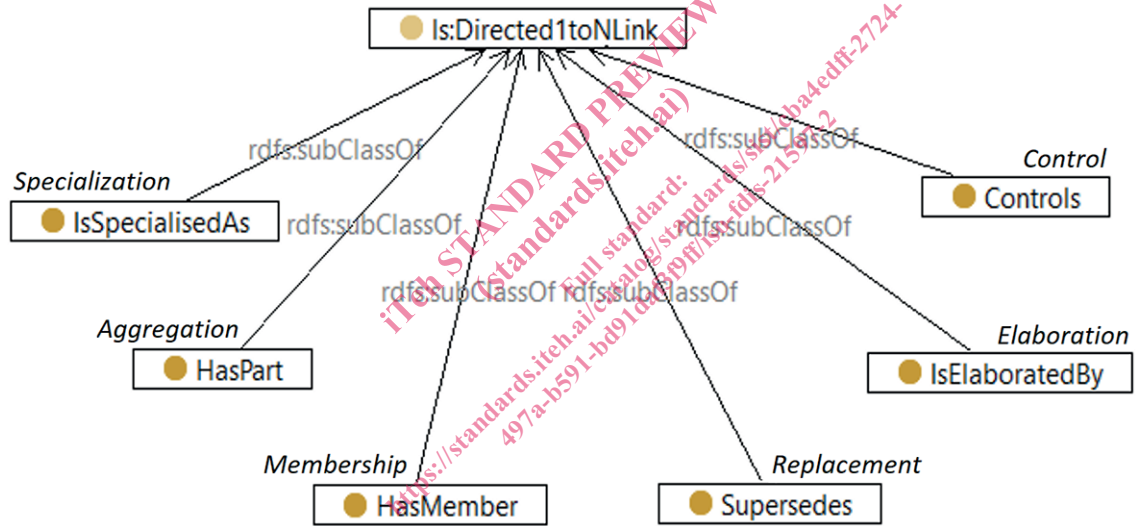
ls:Directed1toNLink

rdfs:subClassOf
rdfs:subClassOf
Control
Specialization
IsSpecialisedAs
rdfs:subClassOf
Controls
rdfs:subClassOf
rdfs:subClassOf rdfs:subClassOf
Aggregation
HasPart
Elaboration
IsElaboratedBy
Membership
HasMember
Replacement
Supersedes

iTeh STANDARD PREVIEW
(standards.iteh.ai)
Full standard:
https://standards.iteh.ai/catalog/standards/sist/ba4edff-2724-497a-b591-bd91d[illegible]/iso-fdis-21502